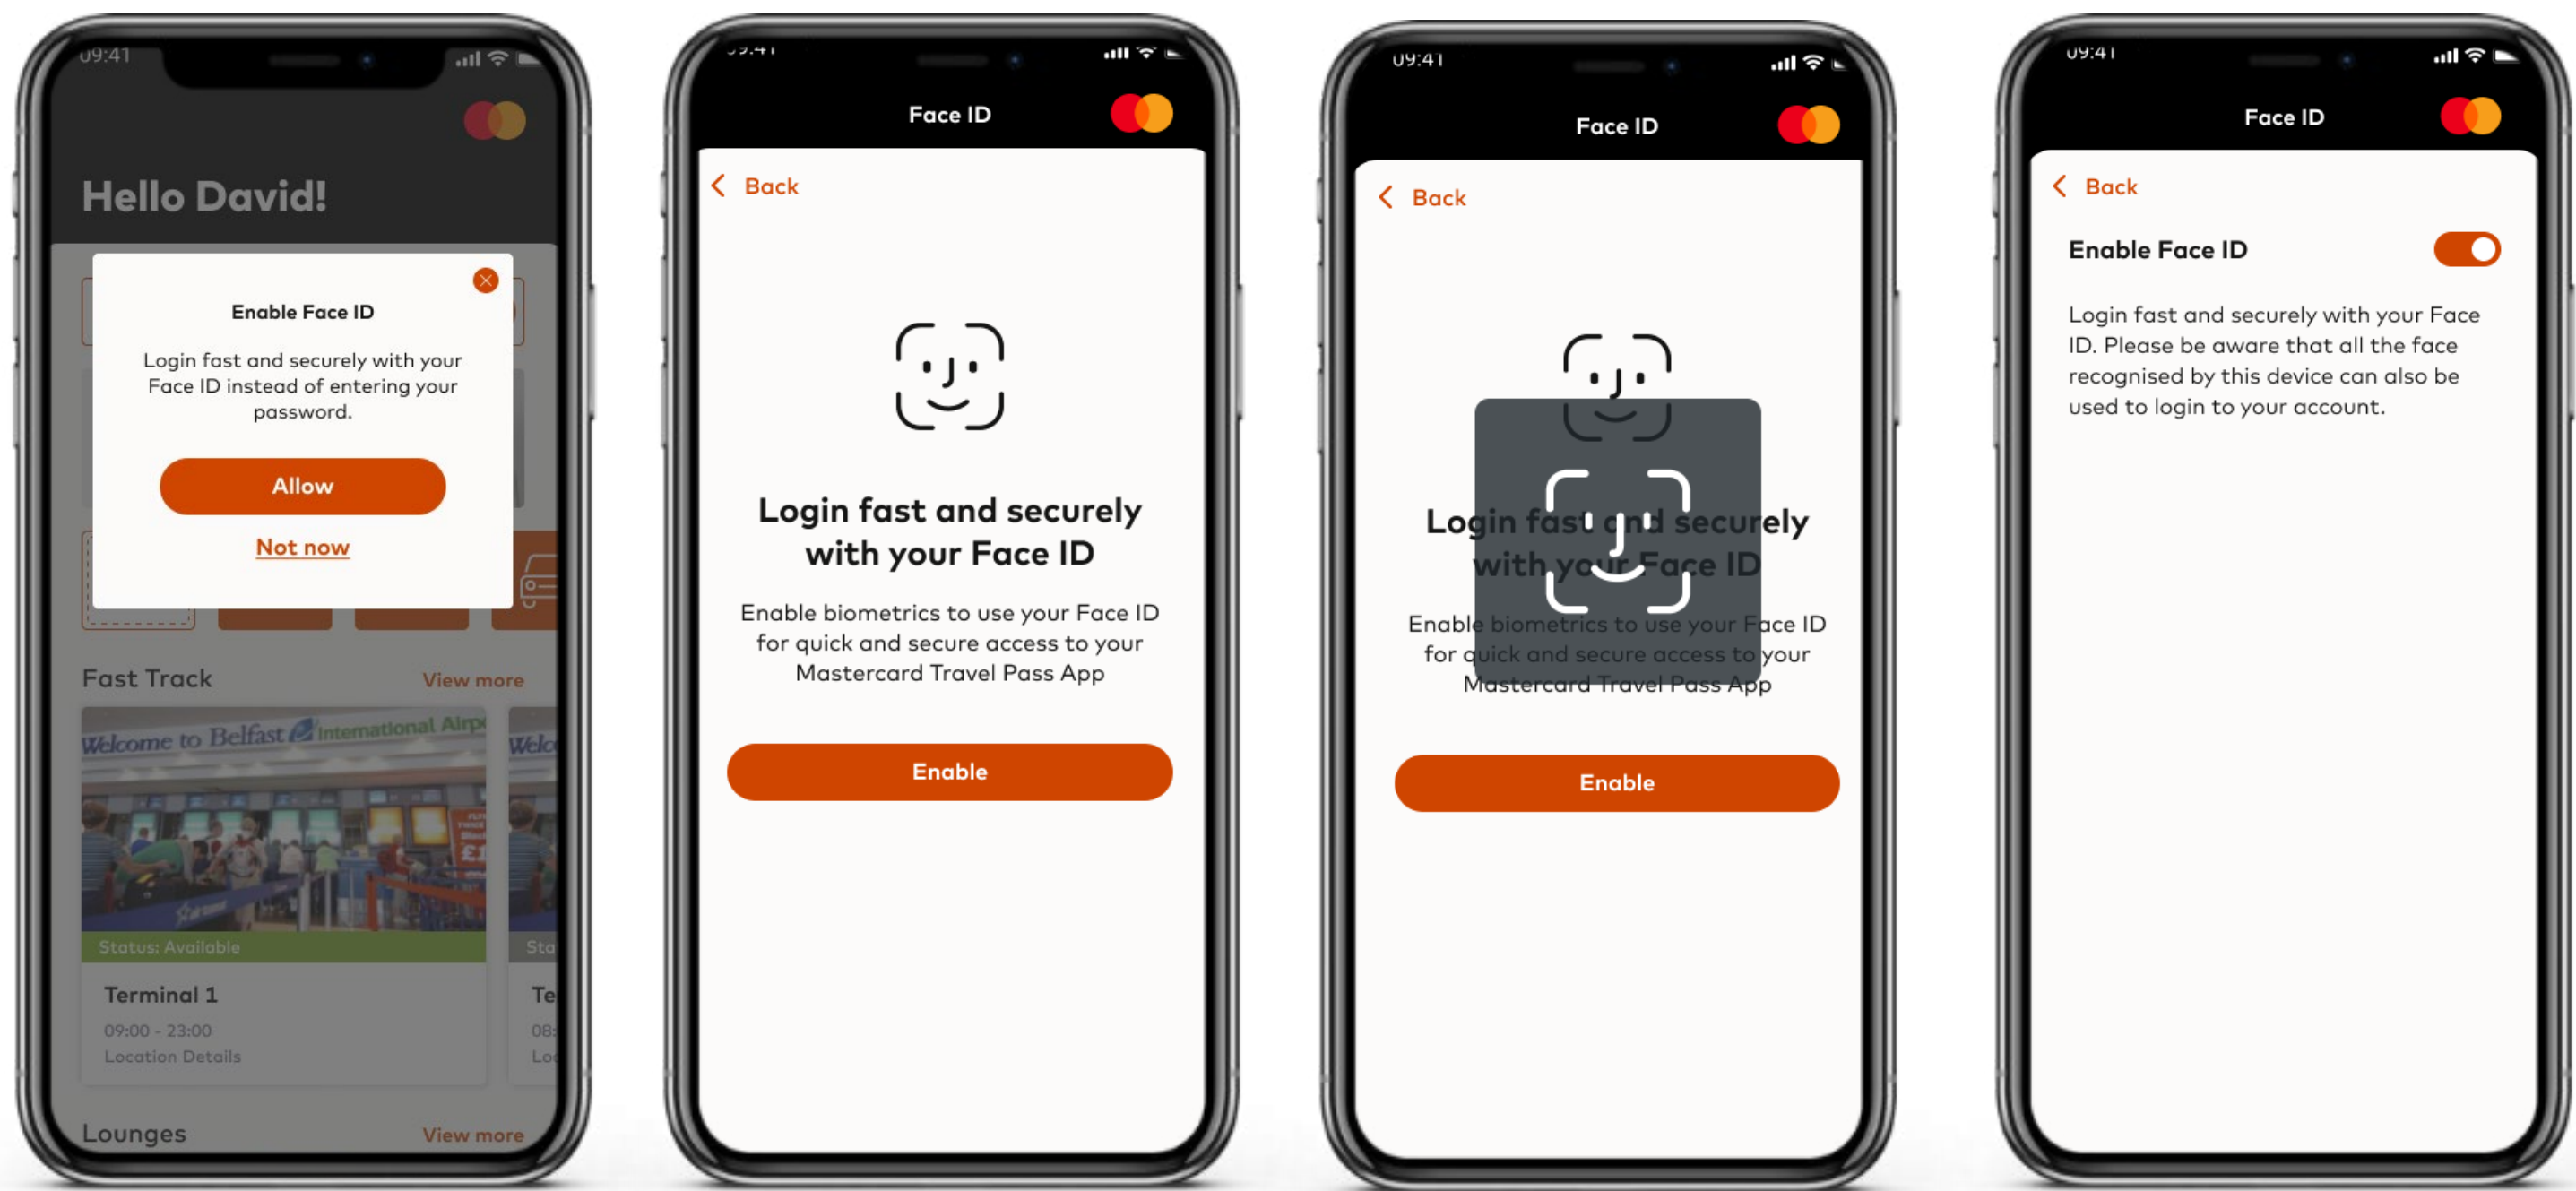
09:41

Hello David!

Enable Face ID

Login fast and securely with your Face ID instead of entering your password.

Allow

Not now

Fast Track

View more

Welcome to Belfast International Airp

Welc

Status: Available

Sta

Terminal 1

09:00 - 23:00

Location Details

Te

08:

Lo

Lounges

View more

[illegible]

Face ID

Back

Login fast and securely with your Face ID

Enable biometrics to use your Face ID for quick and secure access to your Mastercard Travel Pass App

Enable

09:41

Face ID

Back

Login fast and securely with your Face ID

Enable biometrics to use your Face ID for quick and secure access to your Mastercard Travel Pass App

Enable

09:41

Face ID

Back

Enable Face ID

Login fast and securely with your Face ID. Please be aware that all the face recognised by this device can also be used to login to your account.